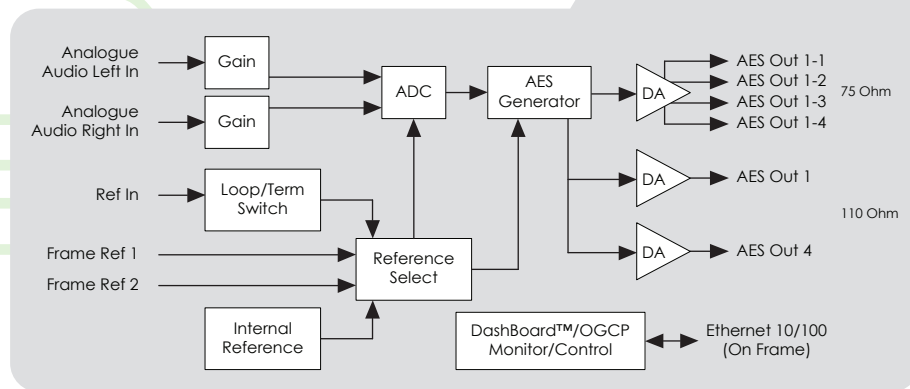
Analogue Audio Left In

Gain

Analogue Audio Right In

Gain

ADC

AES Generator

DA

AES Out 1-1

AES Out 1-2

AES Out 1-3

AES Out 1-4

75 Ohm

Ref In

Loop/Term Switch

DA

AES Out 1

110 Ohm

Frame Ref 1

Frame Ref 2

Reference Select

DA

AES Out 4

Internal Reference

DashBoard™/OGCP Monitor/Control

Ethernet 10/100 (On Frame)